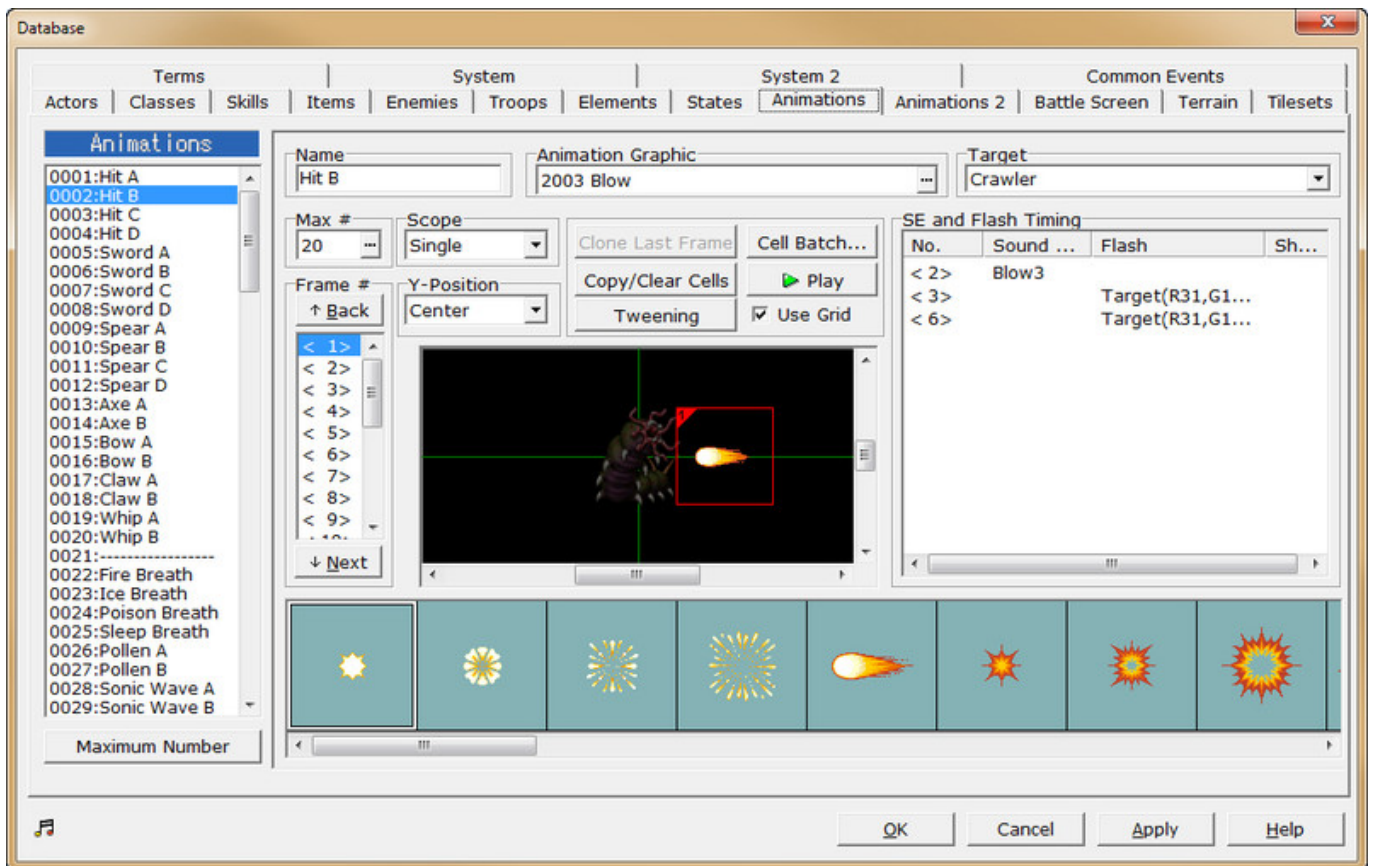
Database

Terms | System | System 2 | Common Events
Actors | Classes | Skills | Items | Enemies | Troops | Elements | States | Animations | Animations 2 | Battle Screen | Terrain | Tilesets

Animations
0001:Hit A
0002:Hit B
0003:Hit C
0004:Hit D
0005:Sword A
0006:Sword B
0007:Sword C
0008:Sword D
0009:Spear A
0010:Spear B
0011:Spear C
0012:Spear D
0013:Axe A
0014:Axe B
0015:Bow A
0016:Bow B
0017:Claw A
0018:Claw B
0019:Whip A
0020:Whip B
0021:-----------------
0022:Fire Breath
0023:Ice Breath
0024:Poison Breath
0025:Sleep Breath
0026:Pollen A
0027:Pollen B
0028:Sonic Wave A
0029:Sonic Wave B

Maximum Number

Name
Hit B
Animation Graphic
2003 Blow
Target
Crawler

Max #
20
Scope
Single
Clone Last Frame
Cell Batch...
Copy/Clear Cells
Play
Tweening
Use Grid

Frame #
↑ Back
Y-Position
Center
< 1>
< 2>
< 3>
< 4>
< 5>
< 6>
< 7>
< 8>
< 9>
↓ Next

1

SE and Flash Timing
| No. | Sound ... | Flash | Sh... |
|---|---|---|---|
| < 2> | Blow3 | | |
| < 3> | | Target(R31,G1... | |
| < 6> | | Target(R31,G1... | |

OK
Cancel
Apply
Help